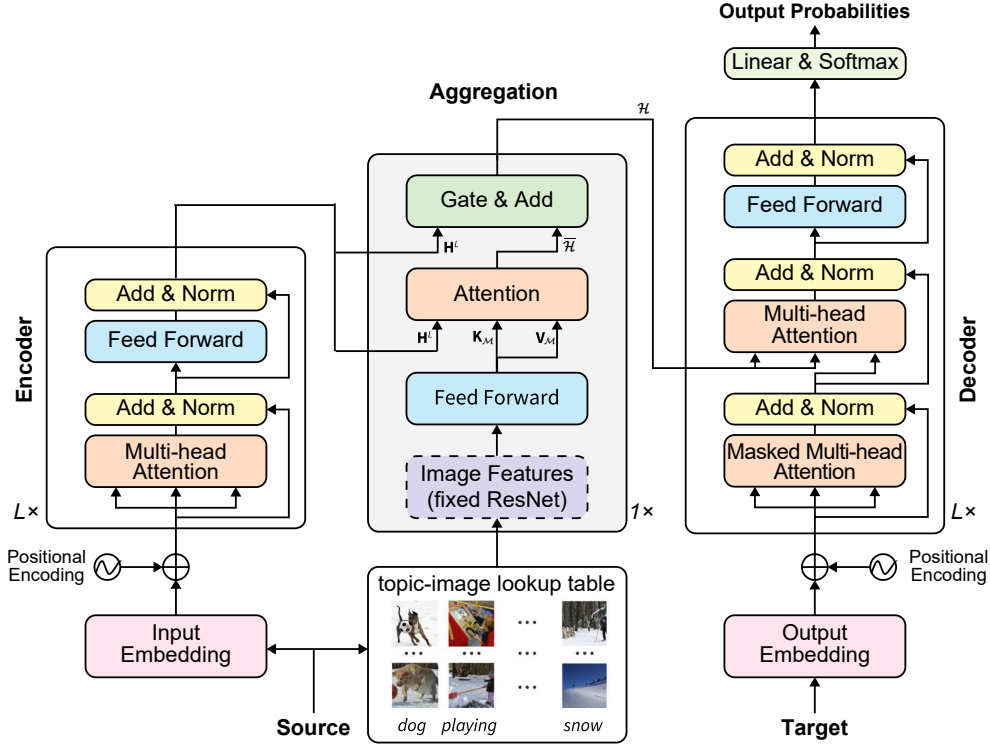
Output Probabilities

Linear & Softmax

Aggregation

$\mathcal{H}$

Add & Norm

Feed Forward

Add & Norm

Multi-head Attention

Add & Norm

Masked Multi-head Attention

Decoder

$L\times$

Gate & Add

$\mathbf{H}^L$

$\overline{\mathcal{H}}$

Attention

$\mathbf{H}^L$

$\mathbf{K}_\mathcal{M}$

$\mathbf{V}_\mathcal{M}$

Feed Forward

Image Features (fixed ResNet)

1×

Encoder

Add & Norm

Feed Forward

Add & Norm

Multi-head Attention

$L\times$

Positional Encoding

Input Embedding

topic-image lookup table

…

…

…

…

dog

playing

snow

Source

Positional Encoding

Output Embedding

Target